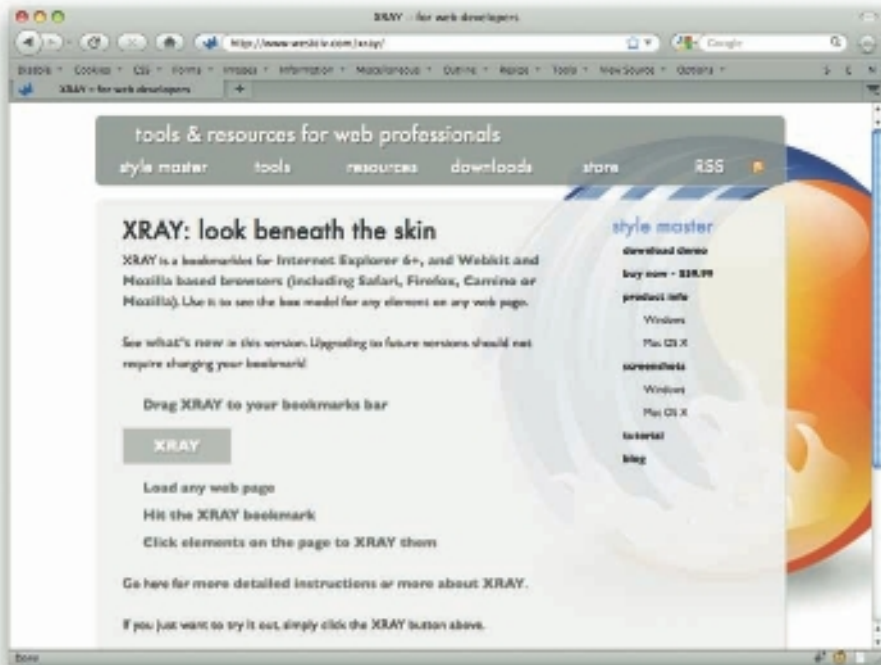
XRAY – for web developers

http://www.westciv.com/xray/

Google

Disable Cookies CSS Forms Images Information Miscellaneous Outline Resize Tools View Source Options

XRAY – for web developers

tools & resources for web professionals

style master tools resources downloads store RSS

XRAY: look beneath the skin

XRAY is a bookmarklet for Internet Explorer 6+, and Webkit and Mozilla based browsers (including Safari, Firefox, Camino or Mozilla). Use it to see the box model for any element on any web page.

See what's new in this version. Upgrading to future versions should not require changing your bookmark!

Drag XRAY to your bookmarks bar

XRAY

Load any web page

Hit the XRAY bookmark

Click elements on the page to XRAY them

Go here for more detailed instructions or more about XRAY.

If you just want to try it out, simply click the XRAY button above.

style master
download demo
buy now – $59.99
product info
Windows
Mac OS X
screenshots
Windows
Mac OS X
tutorial
blog

Done